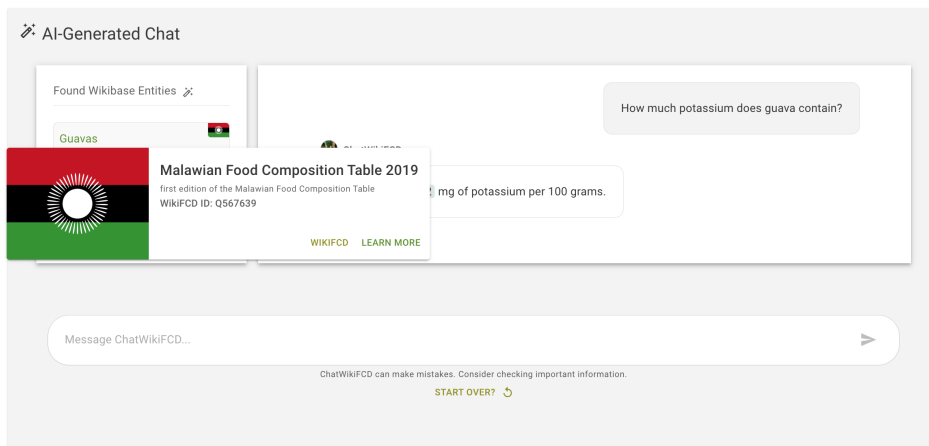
AI-Generated Chat

Found Wikibase Entities

Guavas

Malawian Food Composition Table 2019

first edition of the Malawian Food Composition Table

WikiFCD ID: Q567639

WIKIFCD LEARN MORE

How much potassium does guava contain?

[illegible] mg of potassium per 100 grams.

Message ChatWikiFCD...

ChatWikiFCD can make mistakes. Consider checking important information.

START OVER?